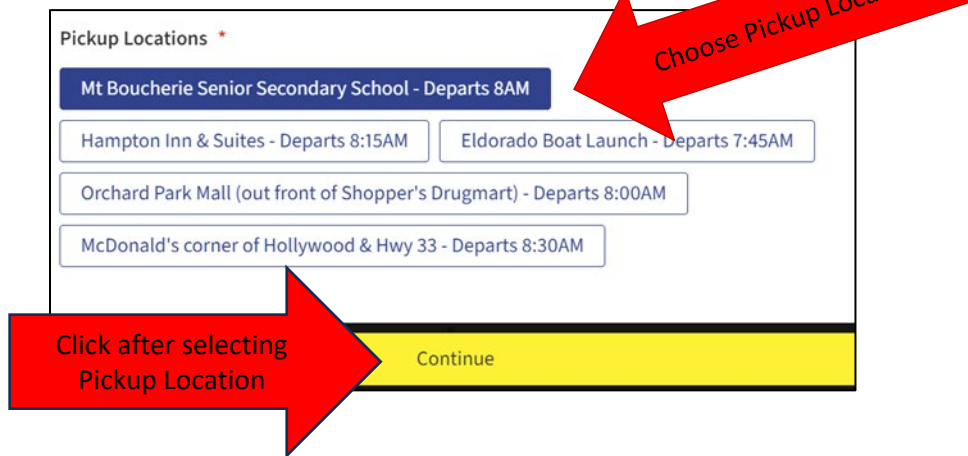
Pickup Locations *

Choose Pickup Loca

Mt Boucherie Senior Secondary School - Departs 8AM

Hampton Inn & Suites - Departs 8:15AM

Eldorado Boat Launch - Departs 7:45AM

Orchard Park Mall (out front of Shopper's Drugmart) - Departs 8:00AM

McDonald's corner of Hollywood & Hwy 33 - Departs 8:30AM

Click after selecting Pickup Location

Continue